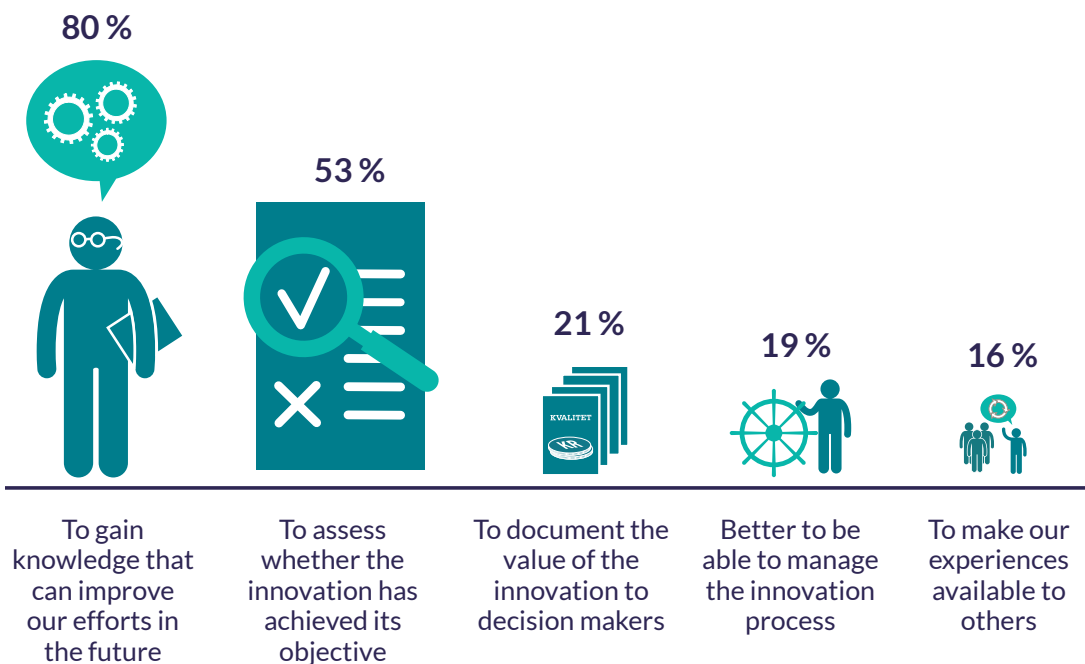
80 %

53 %

21 %

KVALITET

KR

19 %

16 %

To gain knowledge that can improve our efforts in the future

To assess whether the innovation has achieved its objective

To document the value of the innovation to decision makers

Better to be able to manage the innovation process

To make our experiences available to others